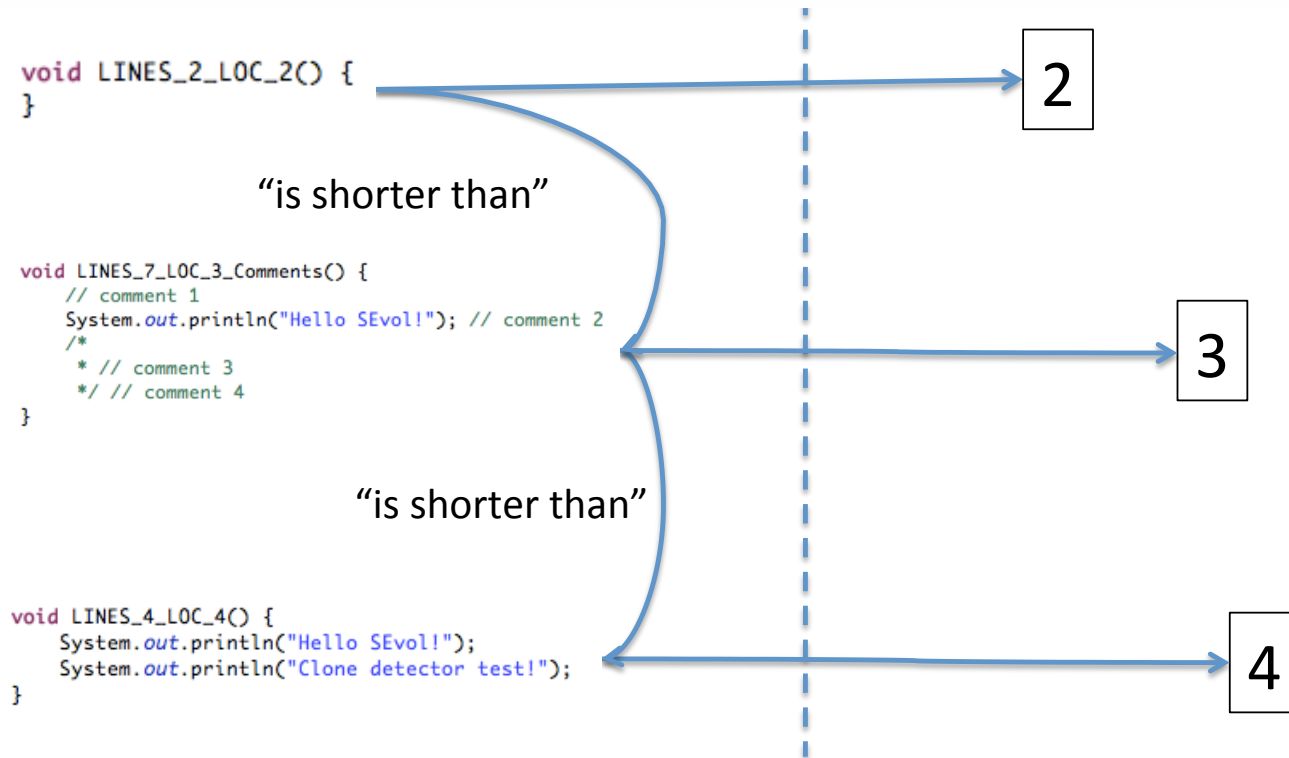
void LINES_2_LOC_2() {
}

2

"is shorter than"

void LINES_7_LOC_3_Comments() {
    // comment 1
    System.out.println("Hello SEvol!"); // comment 2
    /*
     * // comment 3
     */ // comment 4
}

3

"is shorter than"

void LINES_4_LOC_4() {
    System.out.println("Hello SEvol!");
    System.out.println("Clone detector test!");
}

4